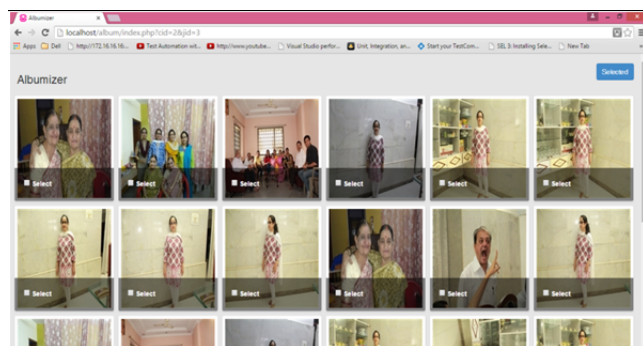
Albumizer
localhost/album/index.php?cid=2&jid=3
Apps Dell http://172.16.16.16... Test Automation wit... http://www.youtube... Visual Studio perfor... Unit, Integration, an... Start your TestCom... SEL 3: Installing Sele... New Tab

Albumizer

Selected

Select
Select
Select
Select
Select
Select
Select
Select
Select
Select
Select
Select